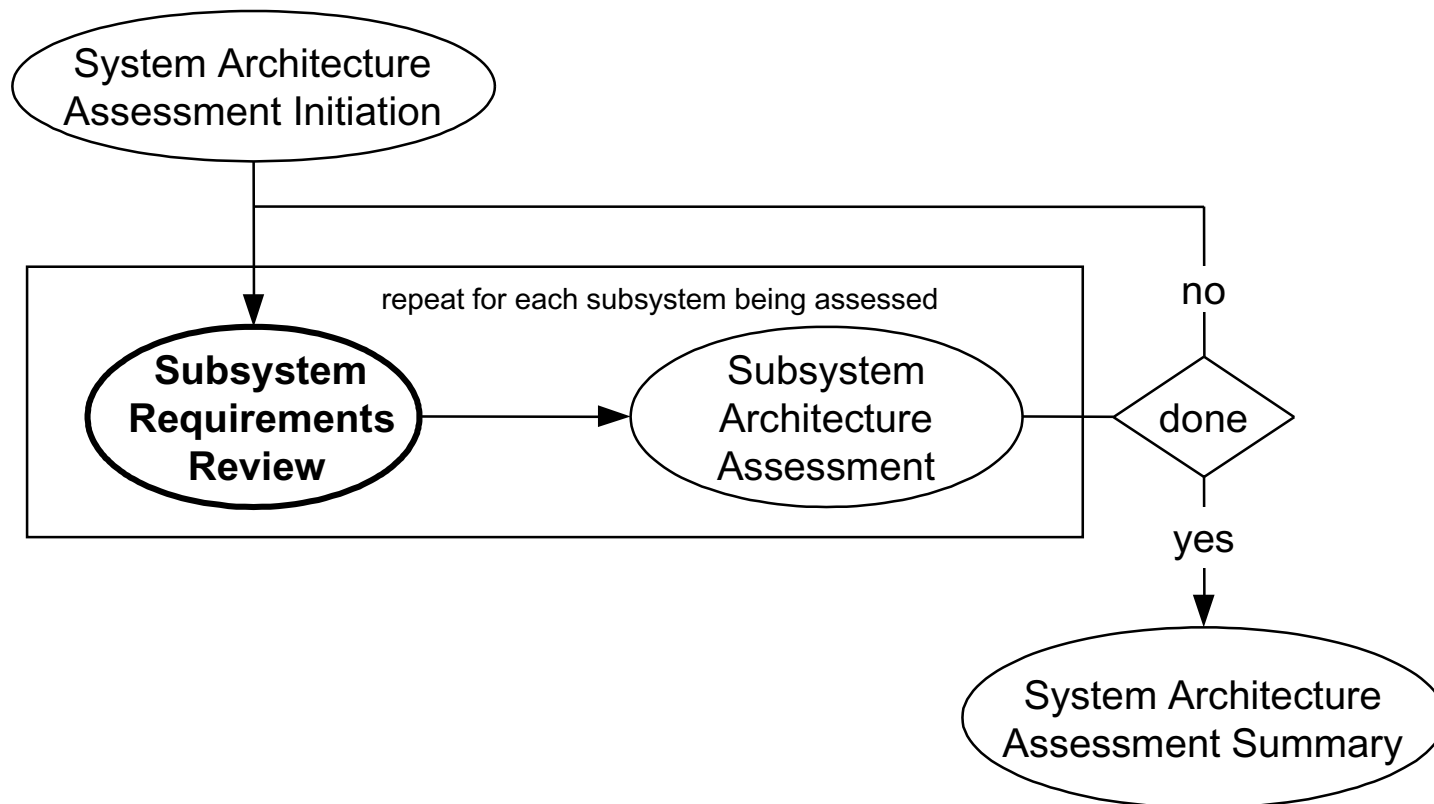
System Architecture Assessment Initiation

repeat for each subsystem being assessed

**Subsystem Requirements Review**

Subsystem Architecture Assessment

no

done

yes

System Architecture Assessment Summary